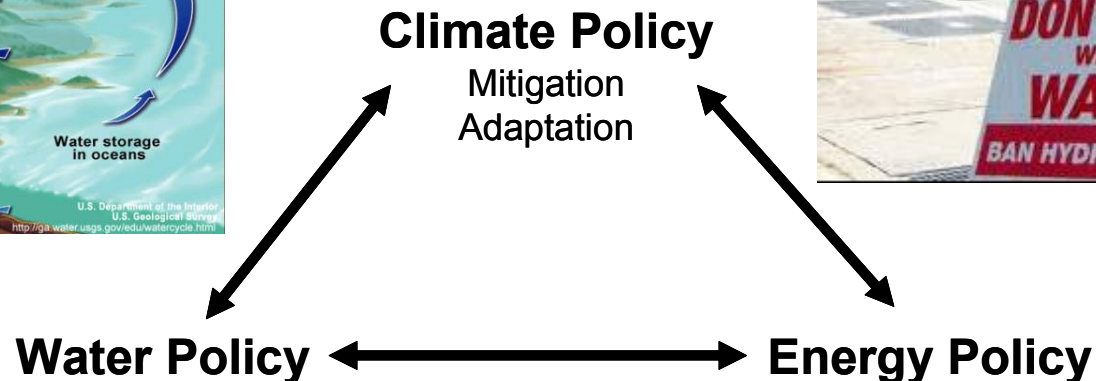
Water storage in oceans

U.S. Department of the Interior
U.S. Geological Survey
http://ga.water.usgs.gov/edu/watercycle.html

Climate Policy
Mitigation
Adaptation

DON
W
WA
BAN HYDI

Water Policy

Energy Policy